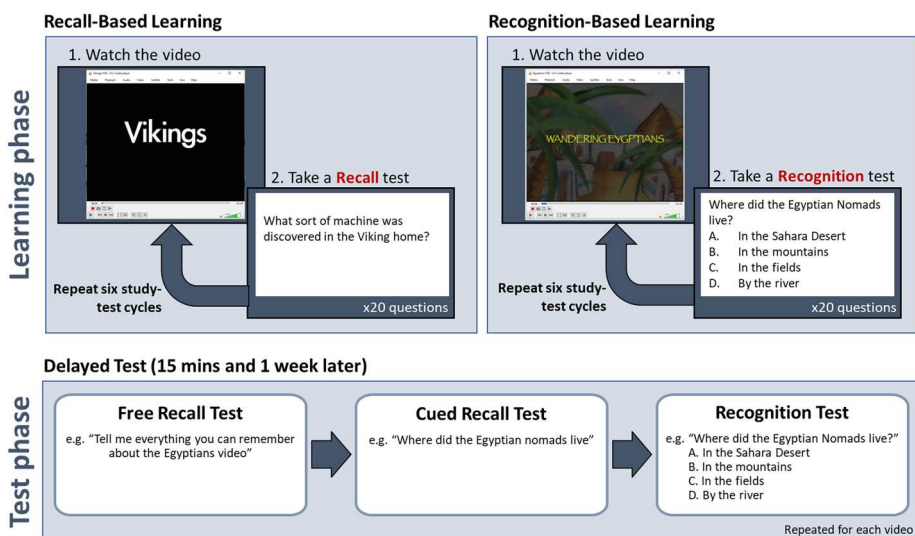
Learning phase

Recall-Based Learning

1. Watch the video

Vikings

2. Take a Recall test

What sort of machine was discovered in the Viking home?

x20 questions

Repeat six study-test cycles

Recognition-Based Learning

1. Watch the video

WANDERING EGYPTIANS

2. Take a Recognition test

Where did the Egyptian Nomads live?
A. In the Sahara Desert
B. In the mountains
C. In the fields
D. By the river

x20 questions

Repeat six study-test cycles

Test phase

Delayed Test (15 mins and 1 week later)

Free Recall Test

e.g. "Tell me everything you can remember about the Egyptians video"

Cued Recall Test

e.g. "Where did the Egyptian nomads live"

Recognition Test

e.g. "Where did the Egyptian Nomads live?"
A. In the Sahara Desert
B. In the mountains
C. In the fields
D. By the river

Repeated for each video